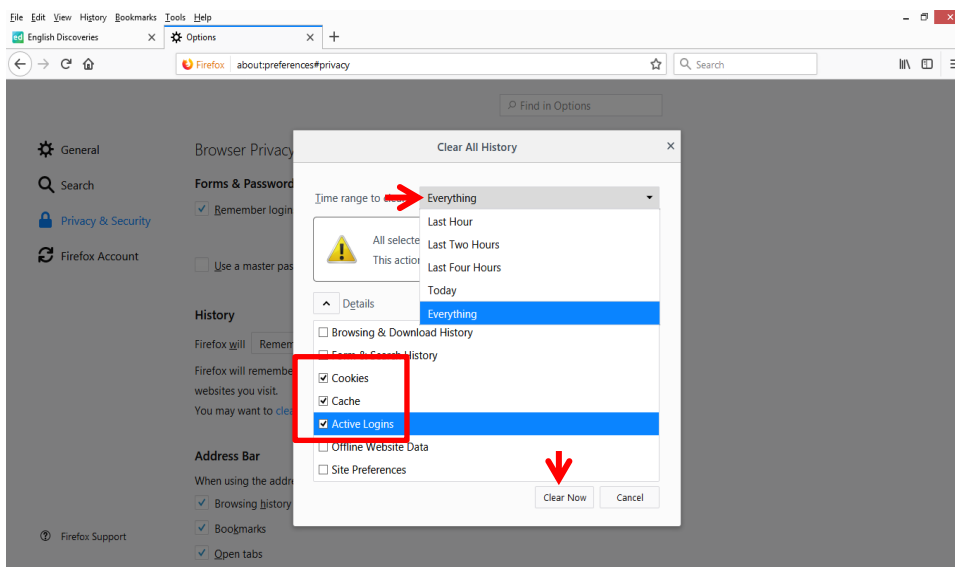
File Edit View History Bookmarks Tools Help

ed English Discoveries ×
Options ×
+

Firefox about:preferences#privacy
Search

Find in Options

General
Search
Privacy & Security
Firefox Account

Browser Privacy
Forms & Password
Remember login
Use a master pas

History
Firefox will Remem
Firefox will remembe
websites you visit.
You may want to cle

Address Bar
When using the addr
Browsing history
Bookmarks
Open tabs

Firefox Support

Clear All History ×

Time range to clear: Everything

Last Hour
Last Two Hours
Last Four Hours
Today
Everything

All selecte
This action

Details

Browsing & Download History
Form & Search History
Cookies
Cache
Active Logins
Offline Website Data
Site Preferences

Clear Now
Cancel